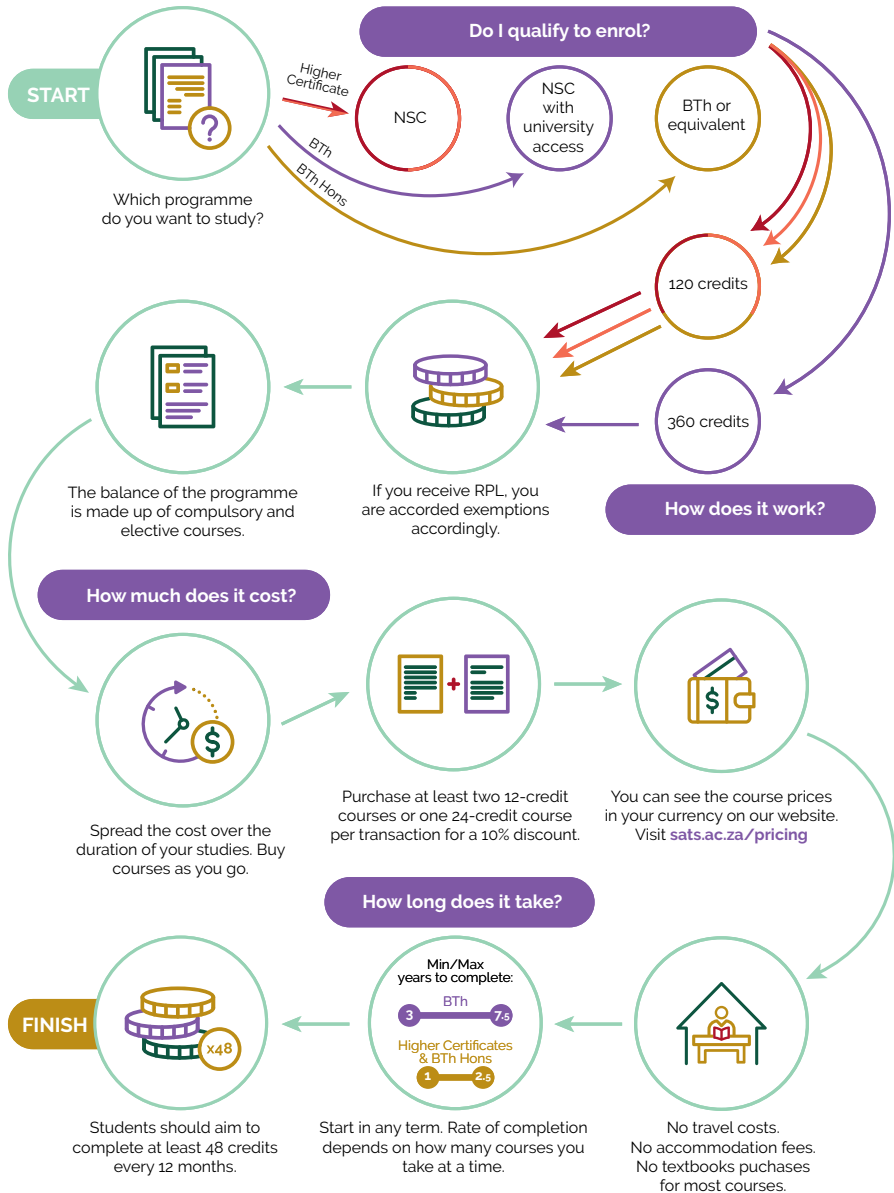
START

Which programme do you want to study?

Higher Certificate

BTh

BTh Hons

Do I qualify to enrol?

NSC

NSC with university access

BTh or equivalent

120 credits

360 credits

If you receive RPL, you are accorded exemptions accordingly.

The balance of the programme is made up of compulsory and elective courses.

How does it work?

How much does it cost?

Spread the cost over the duration of your studies. Buy courses as you go.

Purchase at least two 12-credit courses or one 24-credit course per transaction for a 10% discount.

You can see the course prices in your currency on our website. Visit sats.ac.za/pricing

How long does it take?

FINISH

x48

Students should aim to complete at least 48 credits every 12 months.

Min/Max years to complete:

BTh

3

7.5

Higher Certificates & BTh Hons

1

2.5

Start in any term. Rate of completion depends on how many courses you take at a time.

No travel costs.
No accommodation fees.
No textbooks puchases for most courses.